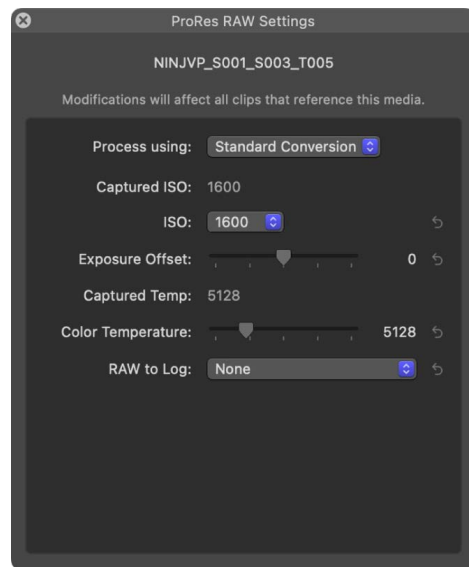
ProRes RAW Settings

NINJVP_S001_S003_T005

Modifications will affect all clips that reference this media.

Process using: Standard Conversion

Captured ISO: 1600

ISO: 1600

Exposure Offset: 0

Captured Temp: 5128

Color Temperature: 5128

RAW to Log: None